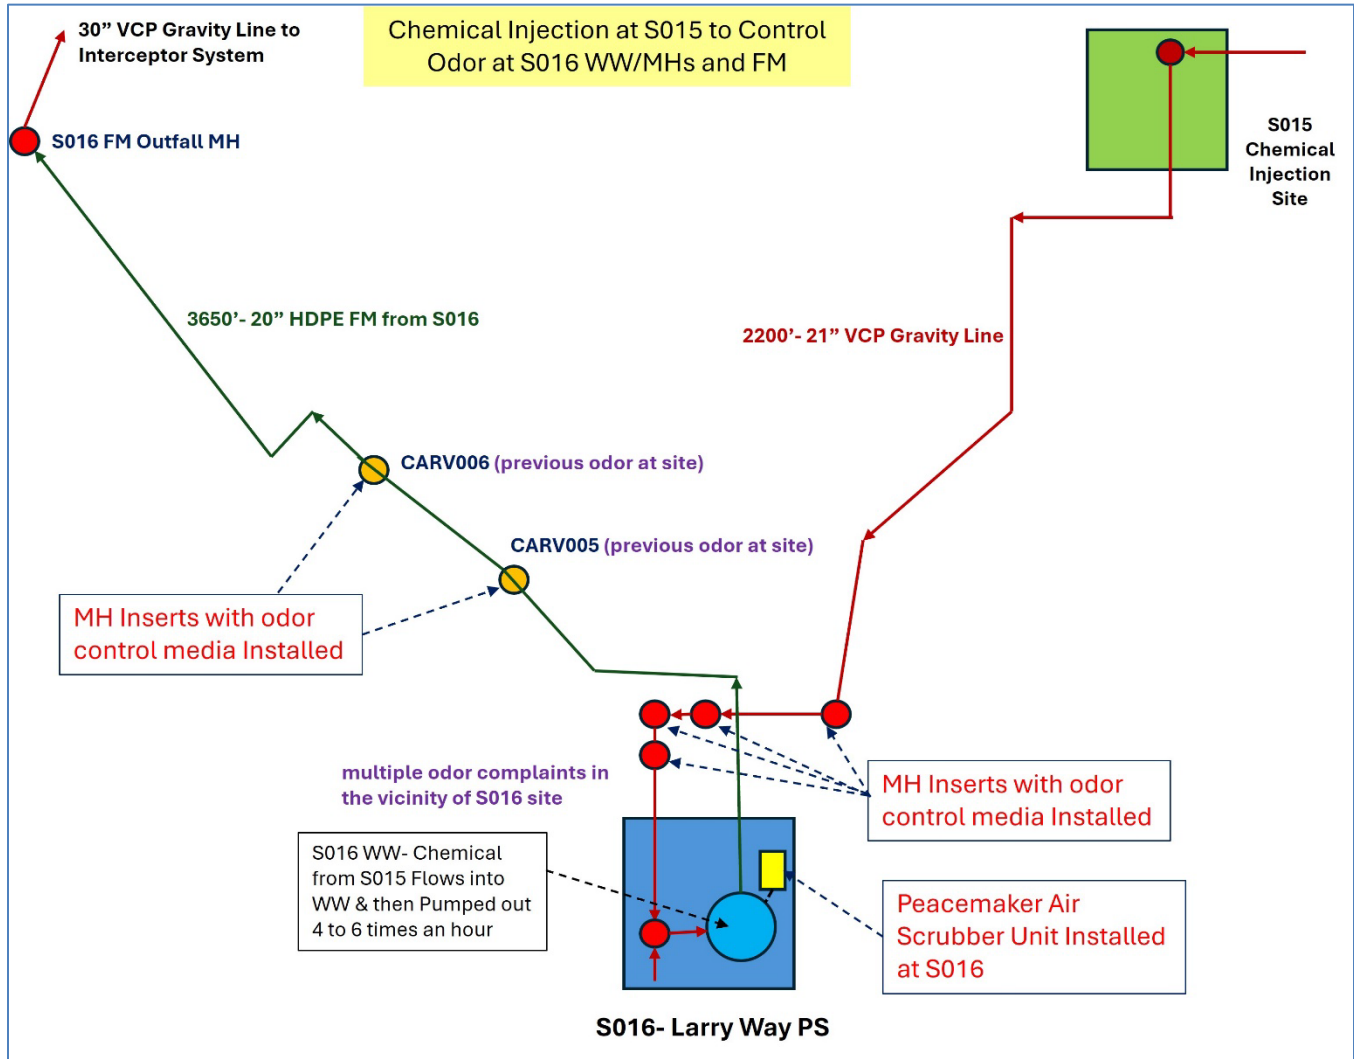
30” VCP Gravity Line to Interceptor System

Chemical Injection at S015 to Control Odor at S016 WW/MHs and FM

S016 FM Outfall MH

S015 Chemical Injection Site

3650’- 20” HDPE FM from S016

2200’- 21” VCP Gravity Line

CARV006 (previous odor at site)

CARV005 (previous odor at site)

MH Inserts with odor control media Installed

multiple odor complaints in the vicinity of S016 site

MH Inserts with odor control media Installed

S016 WW- Chemical from S015 Flows into WW & then Pumped out 4 to 6 times an hour

Peacemaker Air Scrubber Unit Installed at S016

S016- Larry Way PS